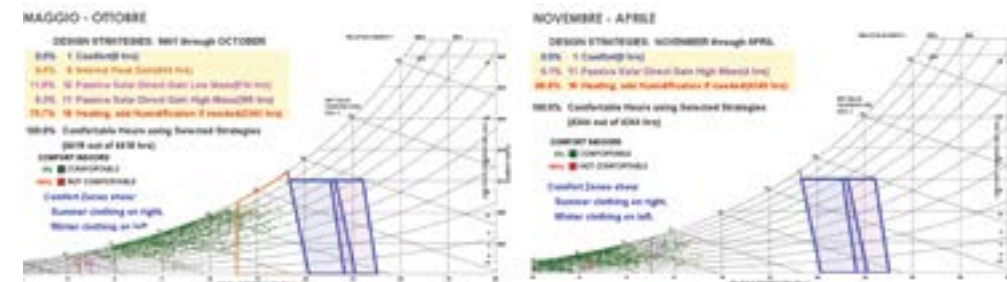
MAGGIO - OTTOBRE

DESIGN STRATEGIES: MAY through OCTOBER

0.0% 1 Comfort(0 hrs)

0.0% 2 Internal Heat Gain(0 hrs)

11.0% 10 Passive Solar Direct Gain Low Mass(516 hrs)

0.3% 11 Passive Solar Direct Gain High Mass(395 hrs)

78.7% 16 Heating, add Humidification if needed(2340 hrs)

100.0% Comfortable Hours using Selected Strategies

(3678 out of 4416 hrs)

COMFORT INDOORS

COMFORTABLE

NOT COMFORTABLE

Comfort Zones show:

Summer clothing on right,

Winter clothing on left.

NOVEMBRE - APRILE

DESIGN STRATEGIES: NOVEMBER through APRIL

0.0% 1 Comfort(0 hrs)

0.7% 11 Passive Solar Direct Gain High Mass(0 hrs)

99.3% 16 Heating, add Humidification if needed(4340 hrs)

100.0% Comfortable Hours using Selected Strategies

(4344 out of 4344 hrs)

COMFORT INDOORS

COMFORTABLE

NOT COMFORTABLE

Comfort Zones show:

Summer clothing on right,

Winter clothing on left.